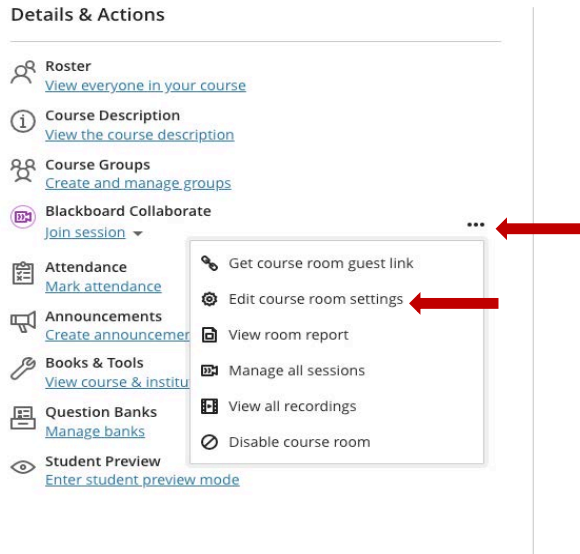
Details & Actions

Roster
View everyone in your course

Course Description
View the course description

Course Groups
Create and manage groups

Blackboard Collaborate
Join session

Attendance
Mark attendance

Announcements
Create announcemen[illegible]

Books & Tools
View course & institu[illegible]

Question Banks
Manage banks

Student Preview
Enter student preview mode

Get course room guest link
Edit course room settings
View room report
Manage all sessions
View all recordings
Disable course room